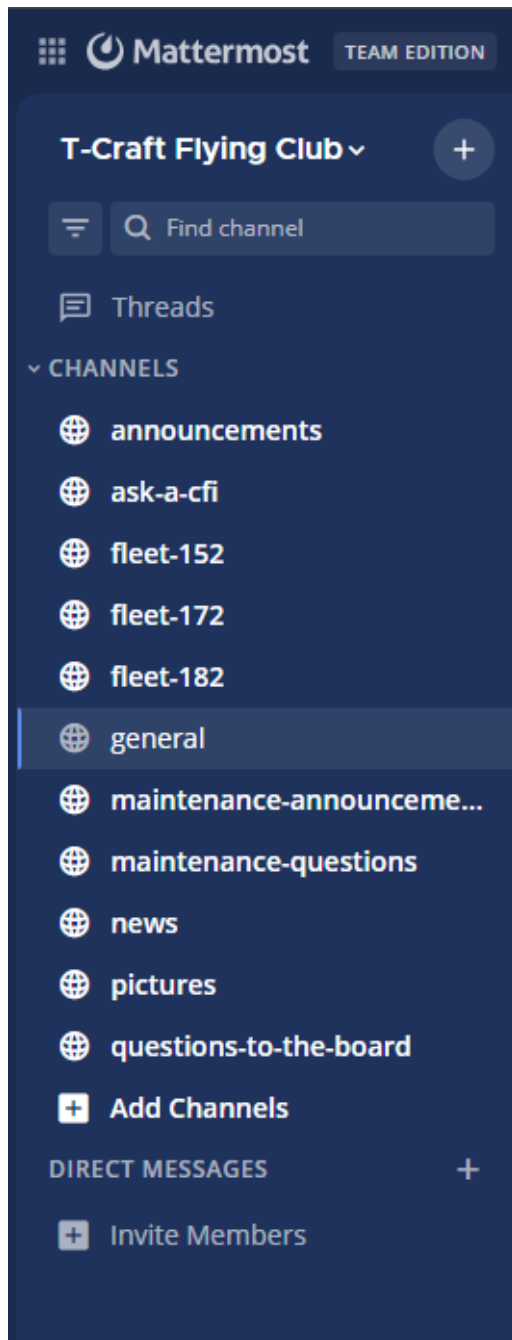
Mattermost TEAM EDITION

T-Craft Flying Club

Find channel

Threads

CHANNELS

announcements

ask-a-cfi

fleet-152

fleet-172

fleet-182

general

maintenance-announceme...

maintenance-questions

news

pictures

questions-to-the-board

Add Channels

DIRECT MESSAGES

Invite Members